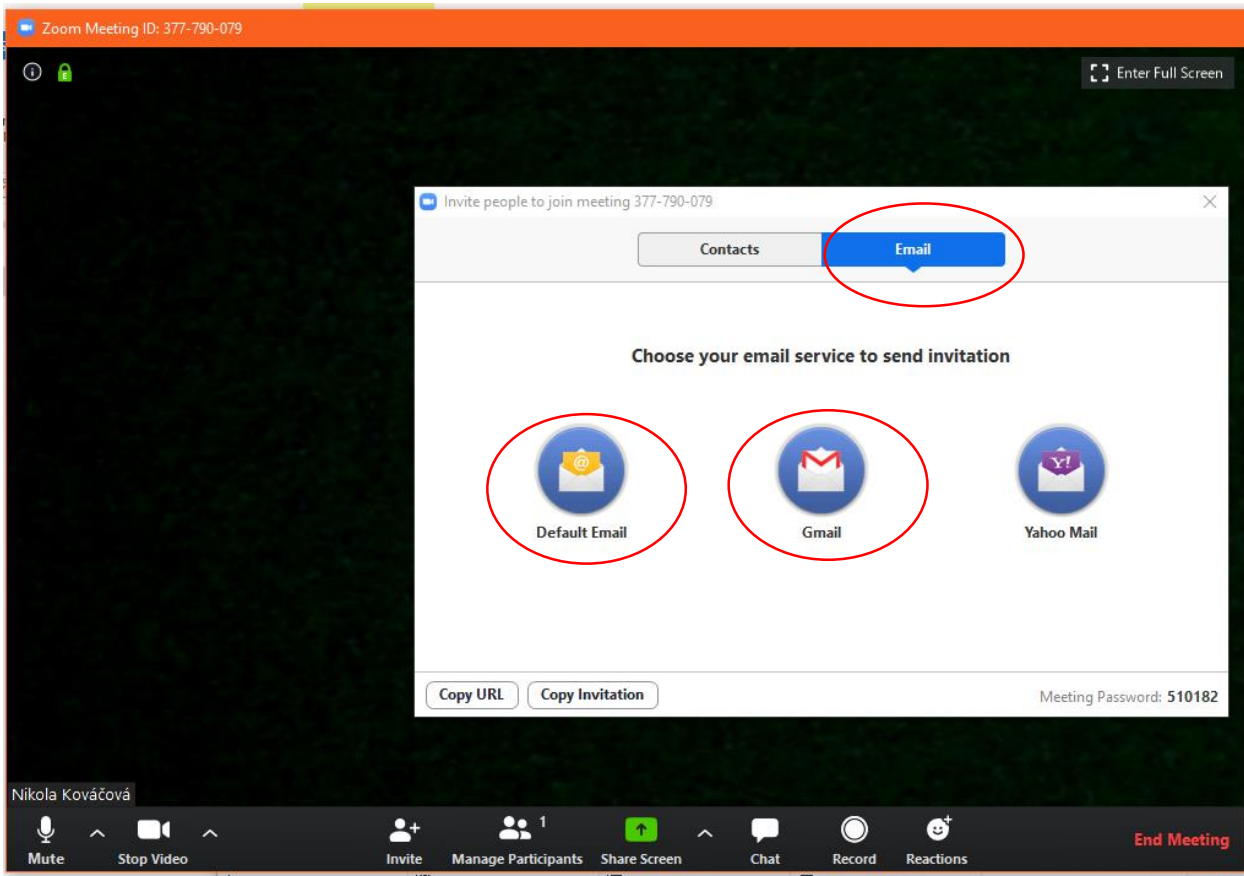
Zoom Meeting ID: 377-790-079

Enter Full Screen

Invite people to join meeting 377-790-079

Contacts

Email

Choose your email service to send invitation

Default Email

Gmail

Yahoo Mail

Copy URL

Copy Invitation

Meeting Password: 510182

Nikola Kováčová

Mute

Stop Video

Invite

1

Manage Participants

Share Screen

Chat

Record

Reactions

End Meeting